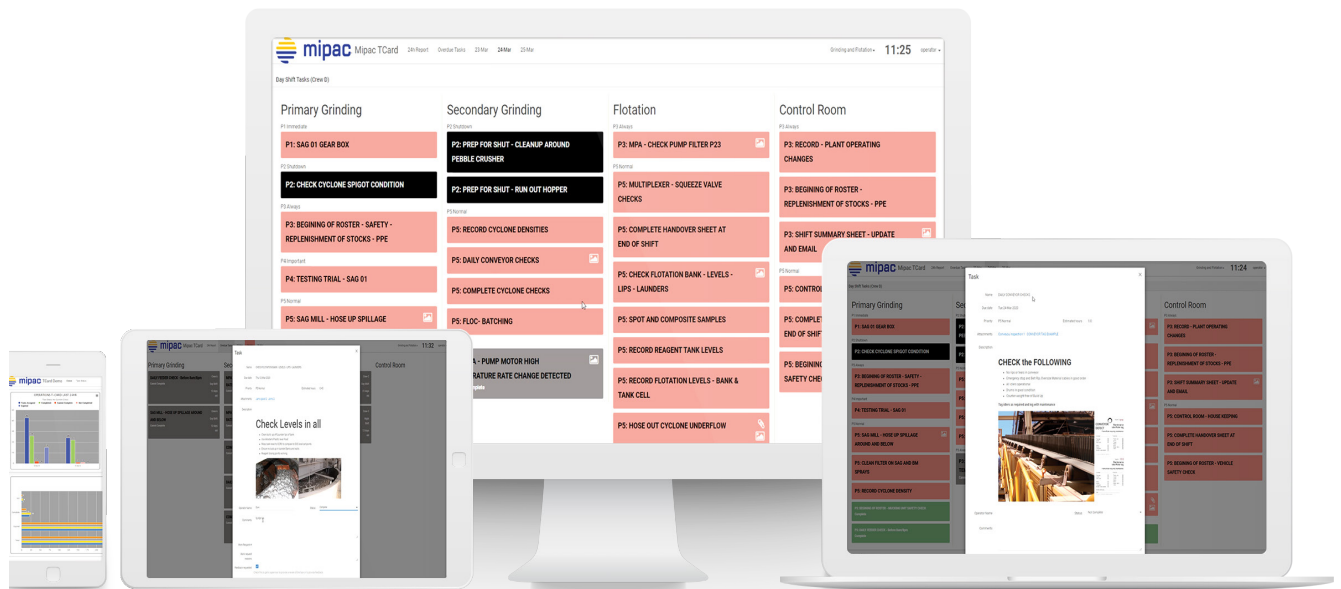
mipac Mipac TCard 24h Report Overdue Tasks 23 Mar 24 Mar 25 Mar Grinding and Flotation 11:25 operator

Day Shift Tasks (Crew D)

Primary Grinding

P1 Immediate

P1: SAG 01 GEAR BOX

P2 Shutdown

P2: CHECK CYCLONE SPIGOT CONDITION

P3 Always

P3: BEGINING OF ROSTER - SAFETY - REPLENISHMENT OF STOCKS - PPE

P4 Important

P4: TESTING TRIAL - SAG 01

P5 Normal

P5: SAG MILL - HOSE UP SPILLAGE

Secondary Grinding

P2 Shutdown

P2: PREP FOR SHUT - CLEANUP AROUND PEBBLE CRUSHER

P2: PREP FOR SHUT - RUN OUT HOPPER

P5 Normal

P5: RECORD CYCLONE DENSITIES

P5: DAILY CONVEYOR CHECKS

P5: COMPLETE CYCLONE CHECKS

P5: FLOC- BATCHING

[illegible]A - PUMP MOTOR HIGH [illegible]RATURE RATE CHANGE DETECTED

Flotation

P3 Always

P3: MPA - CHECK PUMP FILTER P23

P5 Normal

P5: MULTIPLEXER - SQUEEZE VALVE CHECKS

P5: COMPLETE HANDOVER SHEET AT END OF SHIFT

P5: CHECK FLOTATION BANK - LEVELS - LIPS - LAUNDERS

P5: SPOT AND COMPOSITE SAMPLES

P5: RECORD REAGENT TANK LEVELS

P5: RECORD FLOTATION LEVELS - BANK & TANK CELL

P5: HOSE OUT CYCLONE UNDERFLOW

Control Room

P3 Always

P3: RECORD - PLANT OPERATING CHANGES

P3: BEGINING OF ROSTER - REPLENISHMENT OF STOCKS - PPE

P3: SHIFT SUMMARY SHEET - UPDATE AND EMAIL

P5 Normal

P5: CONTRO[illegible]

P5: COMPLET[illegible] END OF SHIF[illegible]

P5: BEGINNI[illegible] SAFETY CHE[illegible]

mipac Mipac TCard 11:24

Task

CHECK the FOLLOWING

Primary Grinding

P1: SAG 01 GEAR BOX

P2: CHECK CYCLONE SPIGOT CONDITION

P3: BEGINING OF ROSTER - SAFETY - REPLENISHMENT OF STOCKS - PPE

P4: TESTING TRIAL - SAG 01

P5: SAG MILL - HOSE UP SPILLAGE AROUND AND BELOW

P5: CLEAN FILTER ON SAG AND BM SPRAYS

P5: RECORD CYCLONE DENSITY

Control Room

P3: RECORD - PLANT OPERATING CHANGES

P3: BEGINING OF ROSTER - REPLENISHMENT OF STOCKS - PPE

P3: SHIFT SUMMARY SHEET - UPDATE AND EMAIL

P5: CONTROL ROOM - HOUSE KEEPING

P5: COMPLETE HANDOVER SHEET AT END OF SHIFT

P5: BEGINING OF ROSTER - VEHICLE SAFETY CHECK

mipac Mipac TCard 11:32

Primary Grinding

Control Room

Task

Check Levels in all

mipac